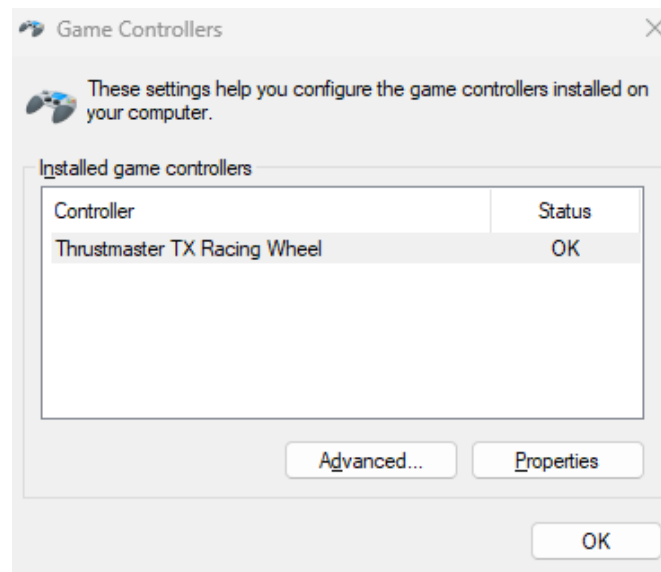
Game Controllers

These settings help you configure the game controllers installed on your computer.

Installed game controllers

| Controller | Status |
|---|---|
| Thrustmaster TX Racing Wheel | OK |

Advanced...

Properties

OK